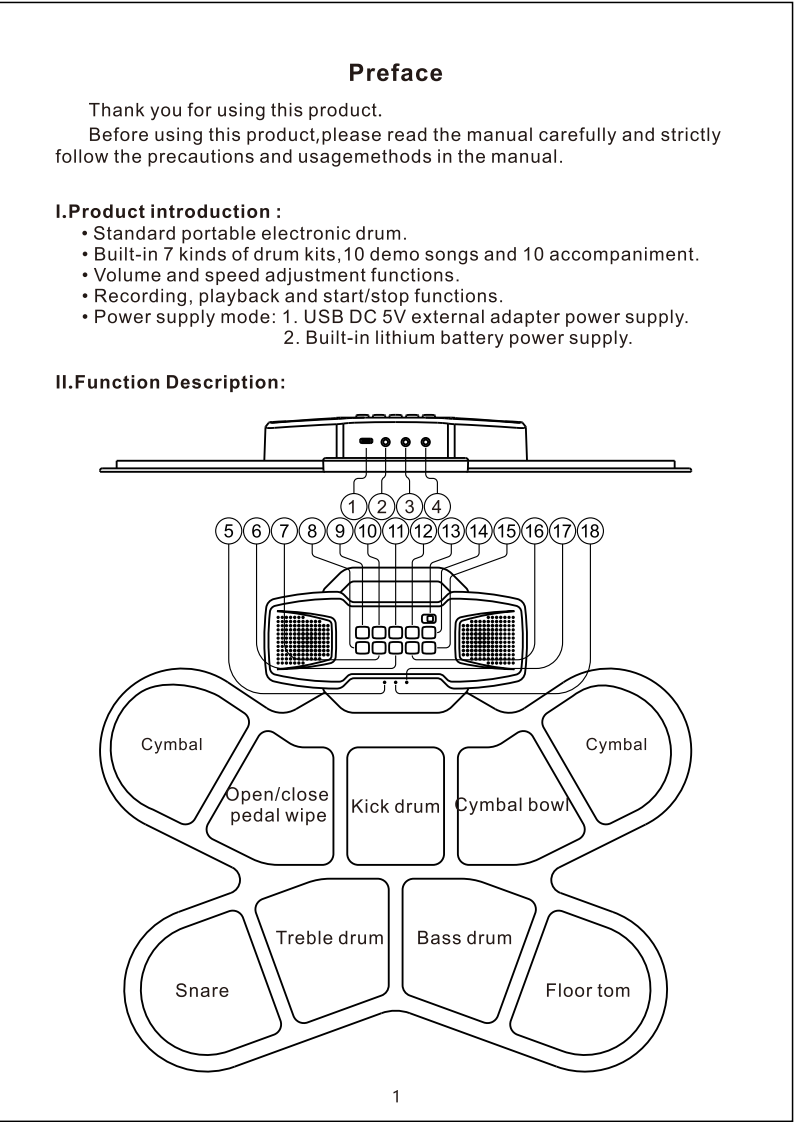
Preface

Thank you for using this product.

Before using this product,please read the manual carefully and strictly follow the precautions and usagemethods in the manual.

I.Product introduction :

• Standard portable electronic drum.
• Built-in 7 kinds of drum kits,10 demo songs and 10 accompaniment.
• Volume and speed adjustment functions.
• Recording, playback and start/stop functions.
• Power supply mode: 1. USB DC 5V external adapter power supply.
2. Built-in lithium battery power supply.

II.Function Description:

1 2 3 4

5 6 7 8 9 10 11 12 13 14 15 16 17 18

Cymbal

Cymbal

Open/close pedal wipe

Kick drum

Cymbal bowl

Treble drum

Bass drum

Snare

Floor tom

1